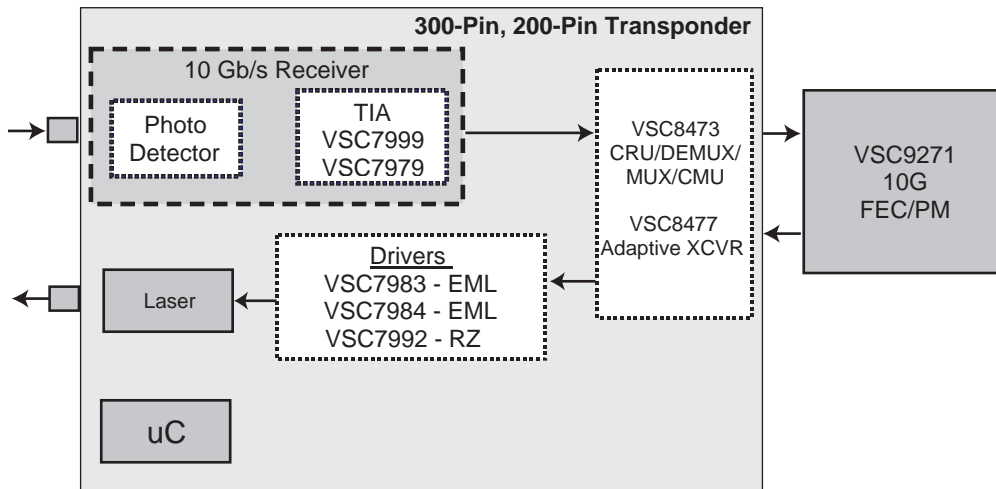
300-Pin, 200-Pin Transponder

10 Gb/s Receiver

Photo Detector

TIA
VSC7999
VSC7979

VSC8473
CRU/DEMUX/
MUX/CMU

VSC8477
Adaptive XCVR

VSC9271
10G
FEC/PM

Drivers
VSC7983 - EML
VSC7984 - EML
VSC7992 - RZ

Laser

uC